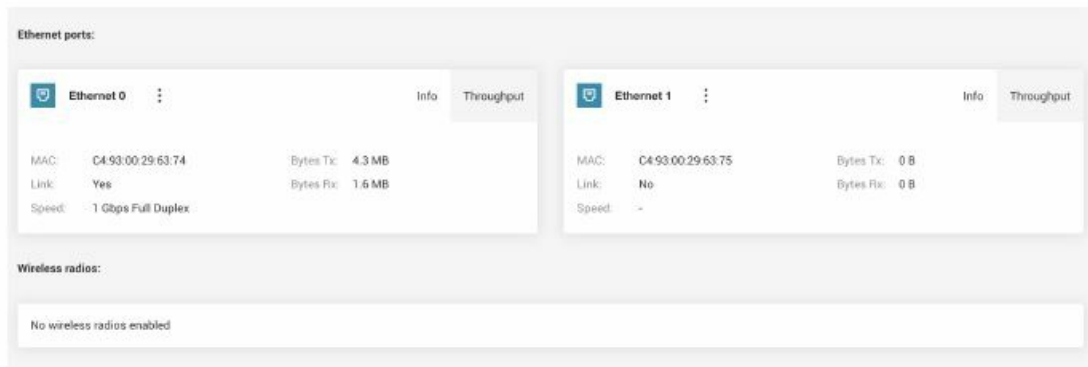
Ethernet ports:

Ethernet 0

Info

Throughput

MAC: C4:93:00:29:63:74

Link: Yes

Speed: 1 Gbps Full Duplex

Bytes Tx: 4.3 MB

Bytes Rx: 1.6 MB

Ethernet 1

Info

Throughput

MAC: C4:93:00:29:63:75

Link: No

Speed: -

Bytes Tx: 0 B

Bytes Rx: 0 B

Wireless radios:

No wireless radios enabled